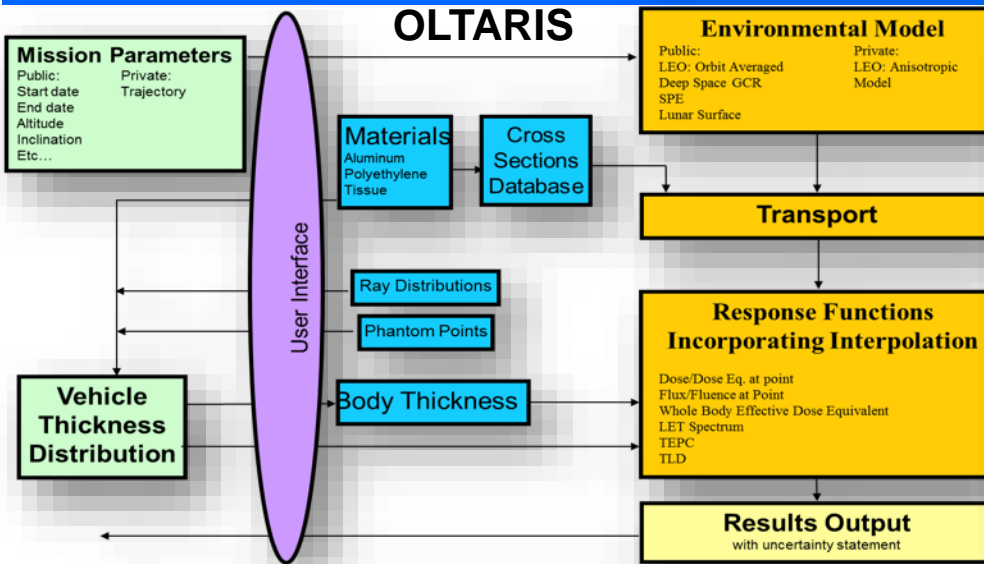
OLTARIS

Mission Parameters
Public:
Start date
End date
Altitude
Inclination
Etc…
Private:
Trajectory

User Interface

Materials
Aluminum
Polyethylene
Tissue

Cross Sections Database

Environmental Model
Public:
LEO: Orbit Averaged
Deep Space GCR
SPE
Lunar Surface
Private:
LEO: Anisotropic Model

Transport

Ray Distributions

Phantom Points

Response Functions Incorporating Interpolation
Dose/Dose Eq. at point
Flux/Fluence at Point
Whole Body Effective Dose Equivalent
LET Spectrum
TEPC
TLD

Vehicle Thickness Distribution

Body Thickness

Results Output
with uncertainty statement